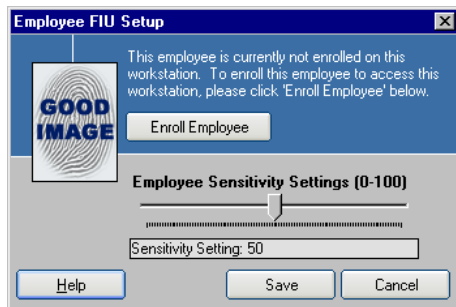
Employee FIU Setup

This employee is currently not enrolled on this workstation. To enroll this employee to access this workstation, please click 'Enroll Employee' below.

GOOD IMAGE

Enroll Employee

Employee Sensitivity Settings (0-100)

Sensitivity Setting: 50

Help

Save

Cancel